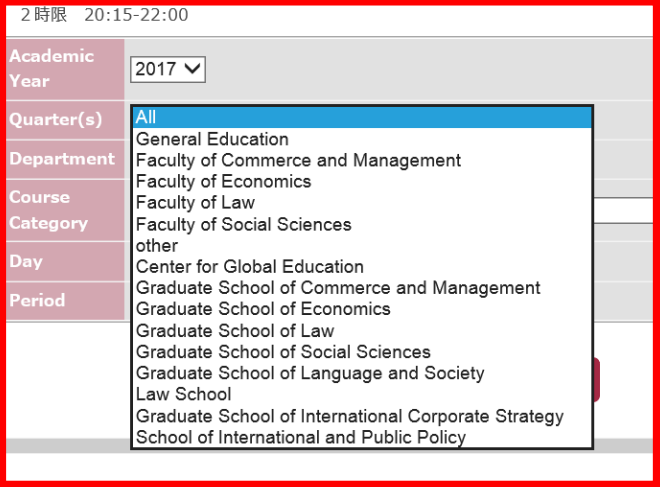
２時限　20:15-22:00

Academic Year
2017

Quarter(s)

Department

Course Category

Day

Period

All
General Education
Faculty of Commerce and Management
Faculty of Economics
Faculty of Law
Faculty of Social Sciences
other
Center for Global Education
Graduate School of Commerce and Management
Graduate School of Economics
Graduate School of Law
Graduate School of Social Sciences
Graduate School of Language and Society
Law School
Graduate School of International Corporate Strategy
School of International and Public Policy